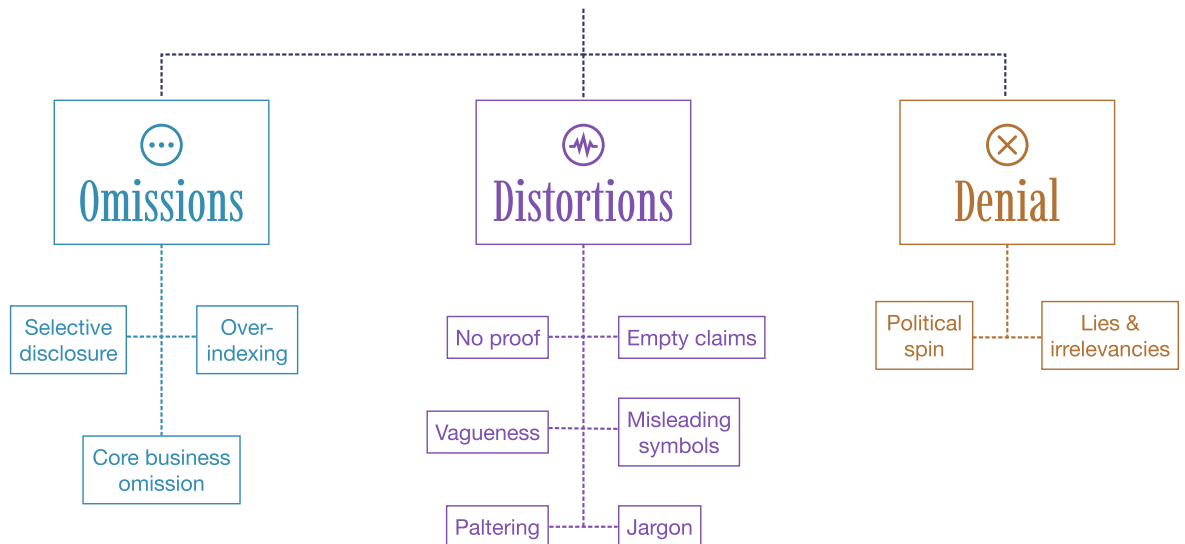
Omissions

Selective disclosure

Over-indexing

Core business omission

Distortions

No proof

Empty claims

Vagueness

Misleading symbols

Paltering

Jargon

Denial

Political spin

Lies & irrelevancies